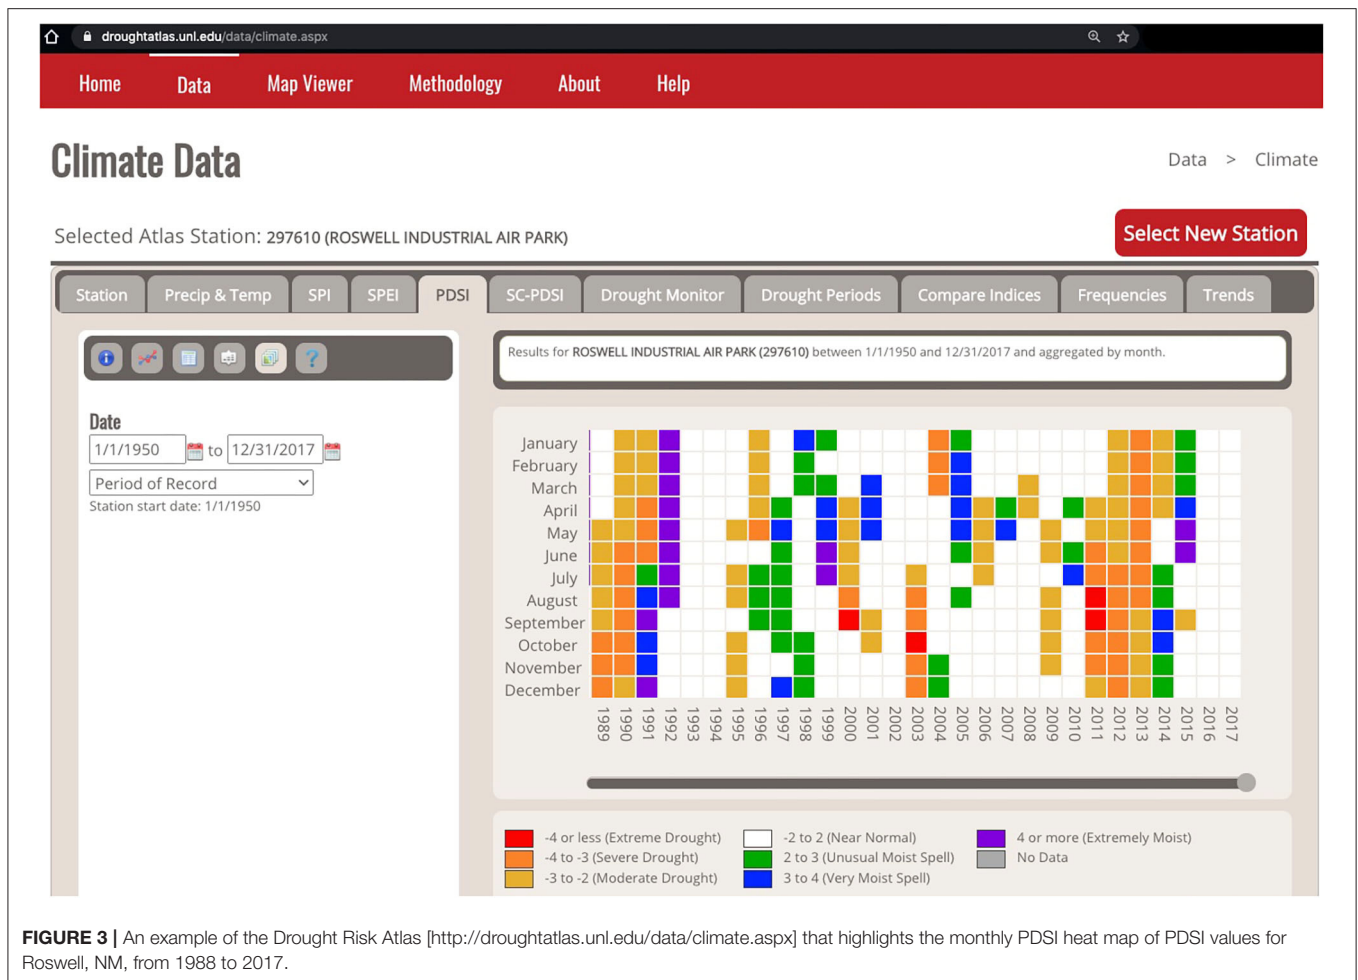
droughtatlas.unl.edu/data/climate.aspx

Home Data Map Viewer Methodology About Help

Climate Data

Data > Climate

Selected Atlas Station: 297610 (ROSWELL INDUSTRIAL AIR PARK)

Select New Station

Station Precip & Temp SPI SPEI PDSI SC-PDSI Drought Monitor Drought Periods Compare Indices Frequencies Trends

Date

1/1/1950 to 12/31/2017

Period of Record

Station start date: 1/1/1950

Results for ROSWELL INDUSTRIAL AIR PARK (297610) between 1/1/1950 and 12/31/2017 and aggregated by month.

January
February
March
April
May
June
July
August
September
October
November
December

1989 1990 1991 1992 1993 1994 1995 1996 1997 1998 1999 2000 2001 2002 2003 2004 2005 2006 2007 2008 2009 2010 2011 2012 2013 2014 2015 2016 2017

-4 or less (Extreme Drought)
-4 to -3 (Severe Drought)
-3 to -2 (Moderate Drought)
-2 to 2 (Near Normal)
2 to 3 (Unusual Moist Spell)
3 to 4 (Very Moist Spell)
4 or more (Extremely Moist)
No Data

FIGURE 3 | An example of the Drought Risk Atlas [http://droughtatlas.unl.edu/data/climate.aspx] that highlights the monthly PDSI heat map of PDSI values for Roswell, NM, from 1988 to 2017.